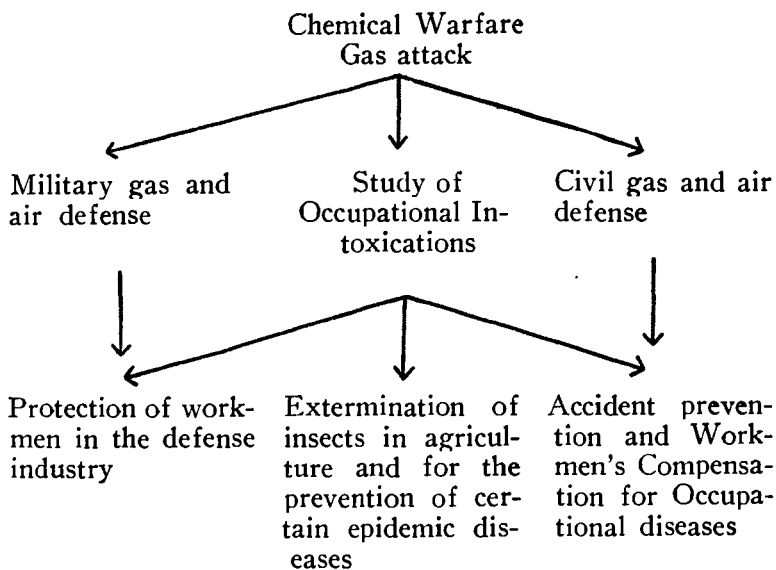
Chemical Warfare
Gas attack

Military gas and air defense

Study of Occupational Intoxications

Civil gas and air defense

Protection of workmen in the defense industry

Extermination of insects in agriculture and for the prevention of certain epidemic diseases

Accident prevention and Workmen's Compensation for Occupational diseases